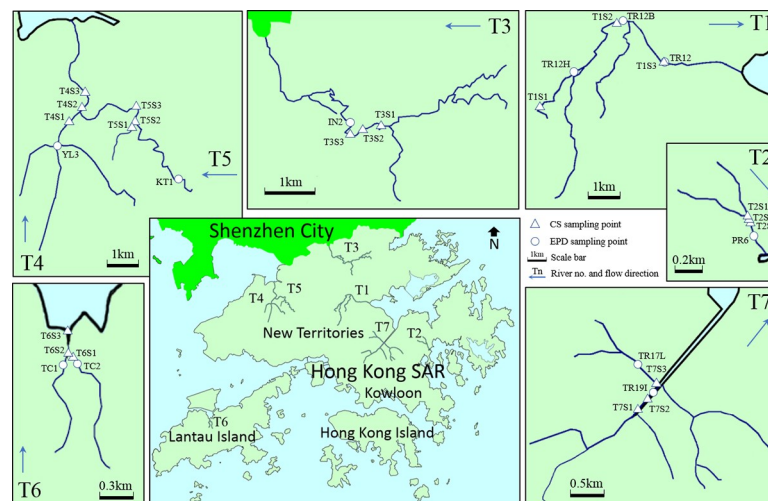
T4S3
T4S2
T4S1
T5S3
T5S2
T5S1
YL3
KT1
T5
T4
1km

T3
IN2
T3S1
T3S3
T3S2
1km

T1S2
TR12B
T1
TR12H
T1S3
TR12
T1S1
1km

T2
T2S1
T2S
T2S
PR6
0.2km

Shenzhen City
N
T3
T4
T5
T1
New Territories
T7
T2
Hong Kong SAR
Kowloon
T6
Lantau Island
Hong Kong Island

CS sampling point
EPD sampling point
1km Scale bar
Tn River no. and flow direction

T6S3
T6S2
T6S1
TC1
TC2
T6
0.3km

T7
TR17L
T7S3
TR19I
T7S1
T7S2
0.5km